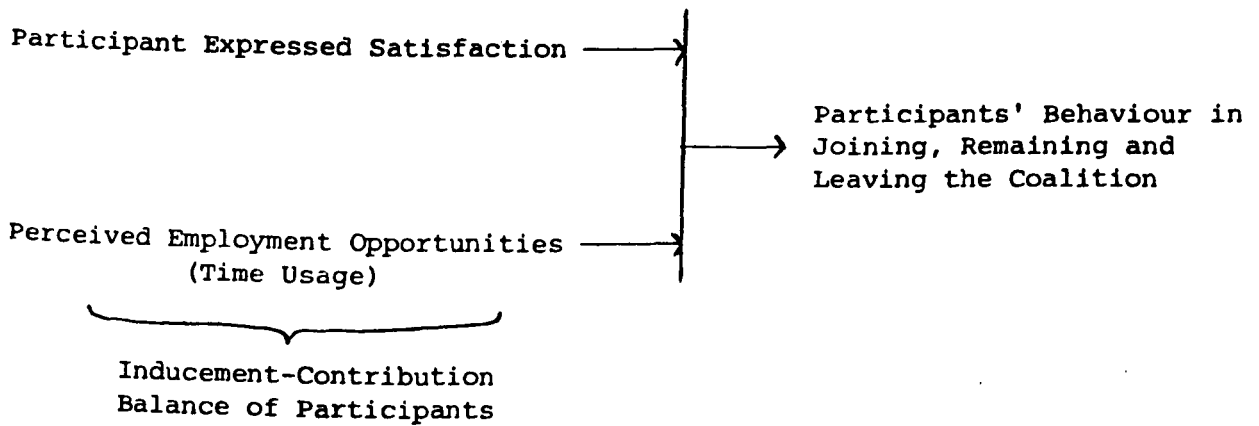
Participant Expressed Satisfaction

Participants' Behaviour in Joining, Remaining and Leaving the Coalition

Perceived Employment Opportunities (Time Usage)

Inducement-Contribution Balance of Participants